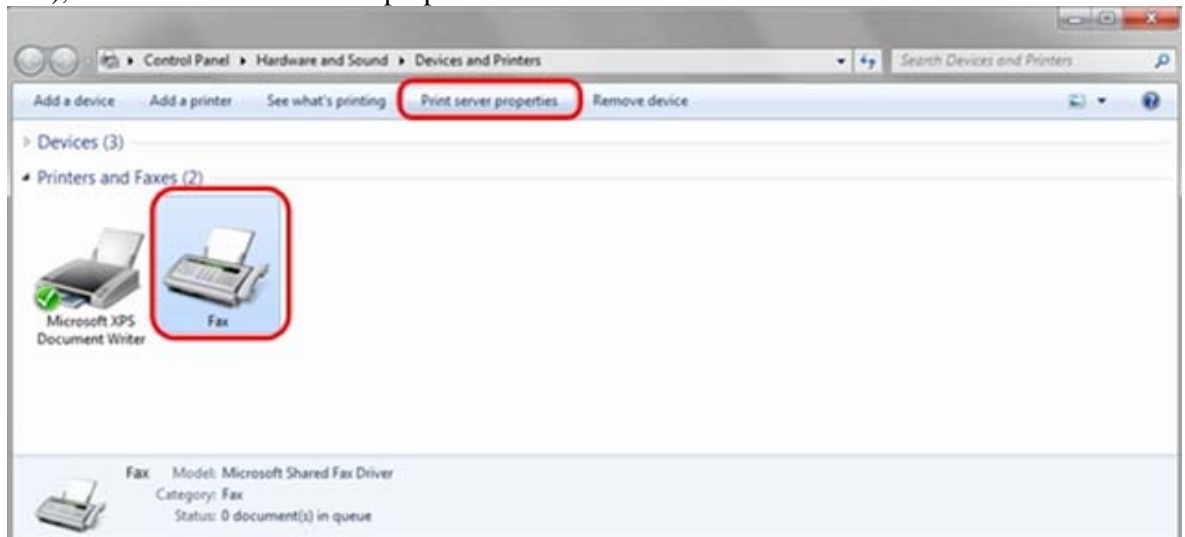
Control Panel ▸ Hardware and Sound ▸ Devices and Printers

Search Devices and Printers

Add a device Add a printer See what's printing Print server properties Remove device

Devices (3)

Printers and Faxes (2)

Microsoft XPS Document Writer

Fax

Fax Model: Microsoft Shared Fax Driver
Category: Fax
Status: 0 document(s) in queue